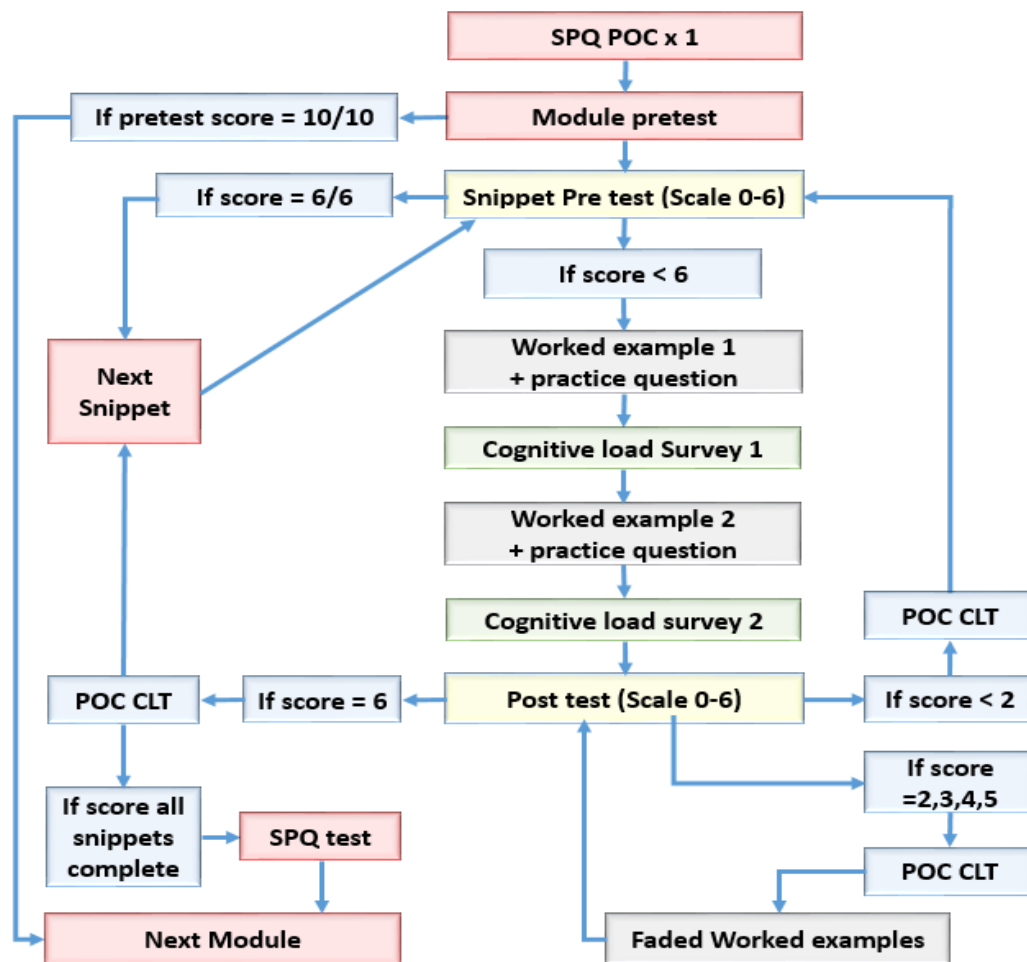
SPQ POC x 1

If pretest score = 10/10

Module pretest

If score = 6/6

Snippet Pre test (Scale 0-6)

If score < 6

Next Snippet

Worked example 1 + practice question

Cognitive load Survey 1

Worked example 2 + practice question

Cognitive load survey 2

POC CLT

POC CLT

If score = 6

Post test (Scale 0-6)

If score < 2

If score =2,3,4,5

If score all snippets complete

SPQ test

POC CLT

Next Module

Faded Worked examples